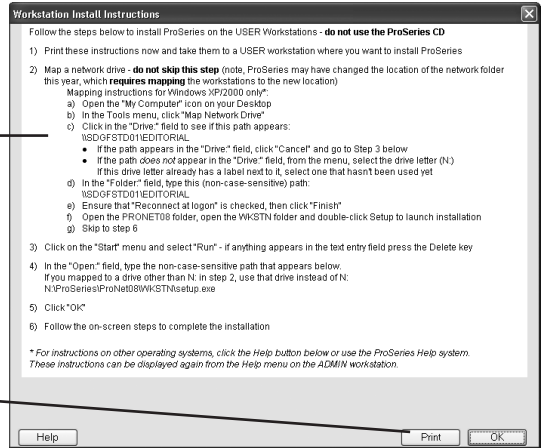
Workstation Install Instructions

Follow the steps below to install ProSeries on the USER Workstations - **do not use the ProSeries CD**

1) Print these instructions now and take them to a USER workstation where you want to install ProSeries

2) Map a network drive - **do not skip this step** (note, ProSeries may have changed the location of the network folder this year, which **requires mapping** the workstations to the new location)
Mapping instructions for Windows XP/2000 only*:
a) Open the "My Computer" icon on your Desktop
b) In the Tools menu, click "Map Network Drive"
c) Click in the "Drive:" field to see if this path appears: \\SDGFSTD01\EDITORIAL
• If the path appears in the "Drive:" field, click "Cancel" and go to Step 3 below
• If the path *does not* appear in the "Drive:" field, from the menu, select the drive letter (N:) If this drive letter already has a label next to it, select one that hasn't been used yet
d) In the "Folder:" field, type this (non-case-sensitive) path: \\SDGFSTD01\EDITORIAL
e) Ensure that "Reconnect at logon" is checked, then click "Finish"
f) Open the PRONET08 folder, open the WKSTN folder and double-click Setup to launch installation
g) Skip to step 6

3) Click on the "Start" menu and select "Run" - if anything appears in the text entry field press the Delete key

4) In the "Open:" field, type the non-case-sensitive path that appears below. If you mapped to a drive other than N: in step 2, use that drive instead of N: N:\ProSeries\ProNet08\WKSTN\setup.exe

5) Click "OK"

6) Follow the on-screen steps to complete the installation

* For instructions on other operating systems, click the Help button below or use the ProSeries Help system. These instructions can be displayed again from the Help menu on the ADMIN workstation.

Help Print OK